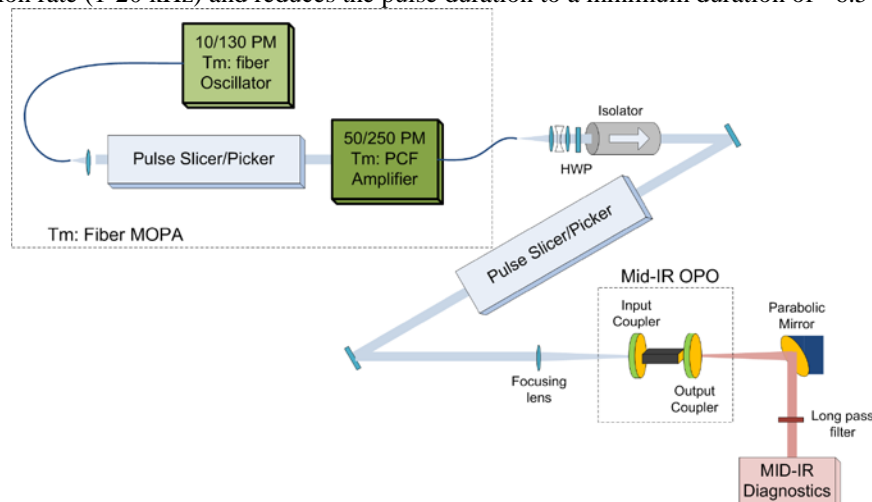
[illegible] rate (1-20 kHz) and reduces the pulse duration to a minimum duration of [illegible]

10/130 PM
Tm: fiber
Oscillator

Pulse Slicer/Picker

50/250 PM
Tm: PCF
Amplifier

Isolator

HWP

Tm: Fiber MOPA

Pulse Slicer/Picker

Mid-IR OPO

Input
Coupler

Parabolic
Mirror

Focusing
lens

Output
Coupler

Long pass
filter

MID-IR
Diagnostics